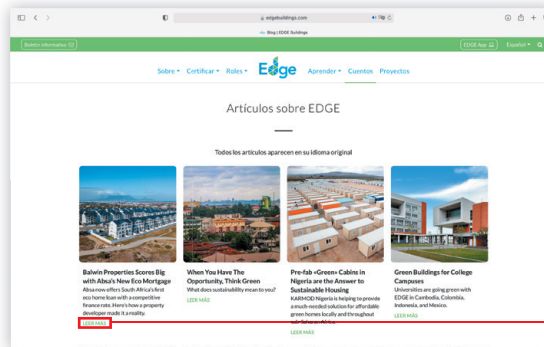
edgebuildings.com

Blog | EDGE Buildings

Boletín informativo

EDGE App

Español

Sobre ▾ Certificar ▾ Roles ▾ Edge Aprender ▾ Cuentos Proyectos

Artículos sobre EDGE

Todos los artículos aparecen en su idioma original

Balwin Properties Scores Big with Absa's New Eco Mortgage
Absa now offers South Africa's first eco home loan with a competitive finance rate. Here's how a property developer made it a reality.
LEER MÁS

When You Have The Opportunity, Think Green
What does sustainability mean to you?
LEER MÁS

Pre-fab «Green» Cabins in Nigeria are the Answer to Sustainable Housing
KARMOD Nigeria is helping to provide a much-needed solution for affordable green homes locally and throughout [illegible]
LEER MÁS

Green Buildings for College Campuses
Universities are going green with EDGE in Cambodia, Colombia, Indonesia, and Mexico.
LEER MÁS